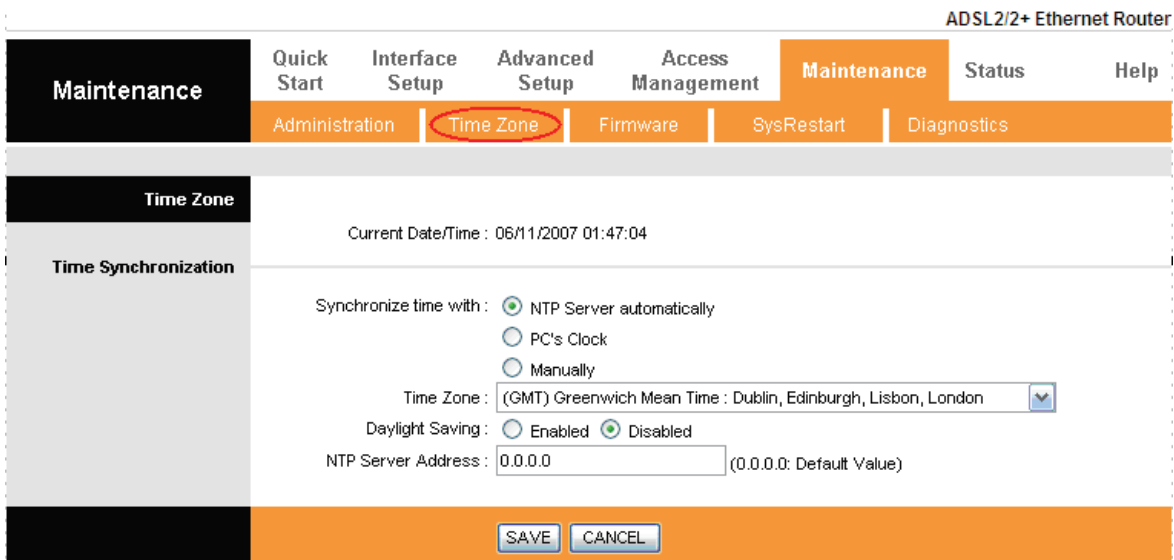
ADSL2/2+ Ethernet Router

Maintenance

Quick Start | Interface Setup | Advanced Setup | Access Management | Maintenance | Status | Help

Administration | Time Zone | Firmware | SysRestart | Diagnostics

Time Zone

Current Date/Time : 06/11/2007 01:47:04

Time Synchronization

Synchronize time with : NTP Server automatically

PC's Clock

Manually

Time Zone : (GMT) Greenwich Mean Time : Dublin, Edinburgh, Lisbon, London

Daylight Saving : Enabled Disabled

NTP Server Address : 0.0.0.0 (0.0.0.0: Default Value)

SAVE CANCEL